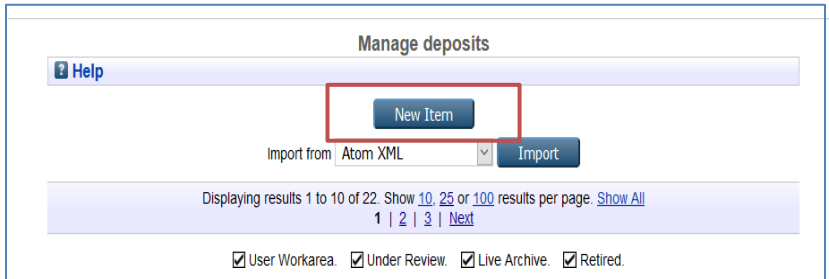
Manage deposits

Help

New Item

Import from Atom XML Import

Displaying results 1 to 10 of 22. Show 10, 25 or 100 results per page. Show All

1 | 2 | 3 | Next

User Workarea. Under Review. Live Archive. Retired.